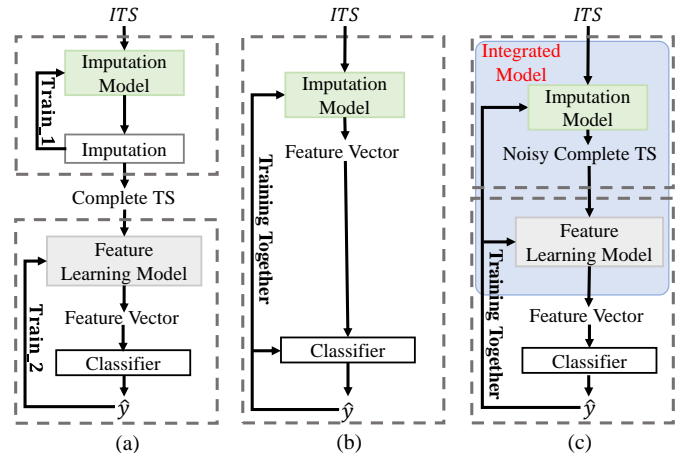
$ITS$

Imputation Model

Train_1

Imputation

Complete TS

Feature Learning Model

Train_2

Feature Vector

Classifier

$\hat{y}$

(a)

$ITS$

Imputation Model

Feature Vector

Training Together

Classifier

$\hat{y}$

(b)

$ITS$

Integrated Model

Imputation Model

Noisy Complete TS

Feature Learning Model

Training Together

Feature Vector

Classifier

$\hat{y}$

(c)